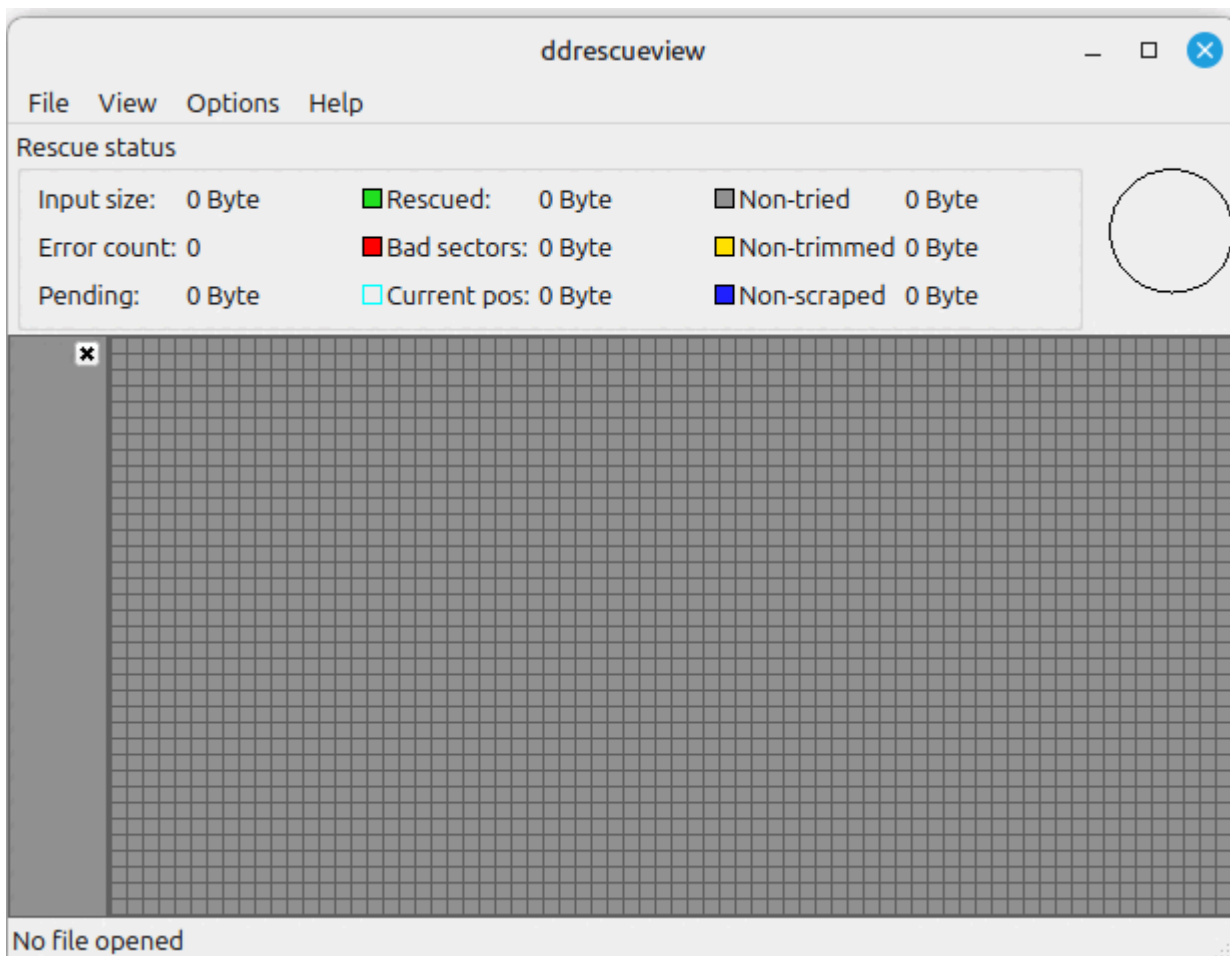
ddrescueview

File View Options Help

Rescue status

| | | | | | |
|---|---|---|---|---|---|
| Input size: | 0 Byte | Rescued: | 0 Byte | Non-tried | 0 Byte |
| Error count: | 0 | Bad sectors: | 0 Byte | Non-trimmed | 0 Byte |
| Pending: | 0 Byte | Current pos: | 0 Byte | Non-scraped | 0 Byte |

No file opened